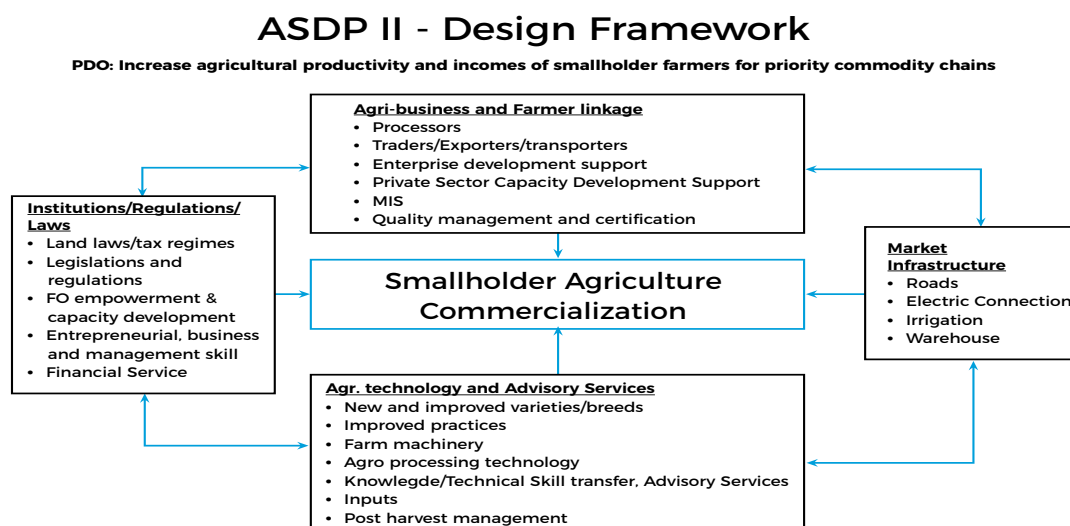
ASDP II - Design Framework

PDO: Increase agricultural productivity and incomes of smallholder farmers for priority commodity chains

Agri-business and Farmer linkage
• Processors
• Traders/Exporters/transporters
• Enterprise development support
• Private Sector Capacity Development Support
• MIS
• Quality management and certification

Institutions/Regulations/ Laws
• Land laws/tax regimes
• Legislations and regulations
• FO empowerment & capacity development
• Entrepreneurial, business and management skill
• Financial Service

Smallholder Agriculture Commercialization

Market Infrastructure
• Roads
• Electric Connection
• Irrigation
• Warehouse

Agr. technology and Advisory Services
• New and improved varieties/breeds
• Improved practices
• Farm machinery
• Agro processing technology
• Knowlegde/Technical Skill transfer, Advisory Services
• Inputs
• Post harvest management